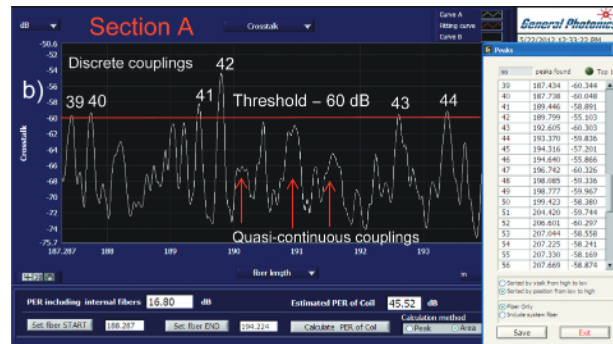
dB
Section A
Crosstalk
Curve A
Fitting curve
Curve B
General Photonics
5/22/2012 12:33:22 PM

-50.6
-52
-54
-56
-58
-60
-62
-64
-66
-68
-70
-72
-74
-75.7

Discrete couplings
b)
39 40
41
42
Threshold – 60 dB
43
44
Crosstalk
Quasi-continuous couplings

187.287
188
189
190
191
192
193
fiber length
m

PER including internal fibers 16.80 dB
Estimated PER of Coil 45.52 dB
Set fiber START 188.287
Set fiber END 194.224
Calculate PER of Coil
Calculation method
Peak
Area

Peaks
99 peaks found Top

| | | |
|---|---|---|
| 39 | 187.434 | -60.344 |
| 40 | 187.738 | -60.048 |
| 41 | 189.446 | -58.891 |
| 42 | 189.799 | -55.103 |
| 43 | 192.605 | -60.303 |
| 44 | 193.370 | -59.836 |
| 45 | 194.316 | -57.201 |
| 46 | 194.640 | -55.866 |
| 47 | 196.742 | -60.326 |
| 48 | 198.085 | -59.336 |
| 49 | 198.777 | -59.967 |
| 50 | 199.423 | -58.380 |
| 51 | 204.420 | -59.744 |
| 52 | 206.601 | -60.297 |
| 53 | 207.044 | -58.558 |
| 54 | 207.225 | -58.241 |
| 55 | 207.330 | -58.169 |
| 56 | 207.669 | -58.874 |

Sorted by xtalk from high to low
Sorted by position from low to high
Fiber Only
Include system fiber
Save
Exit